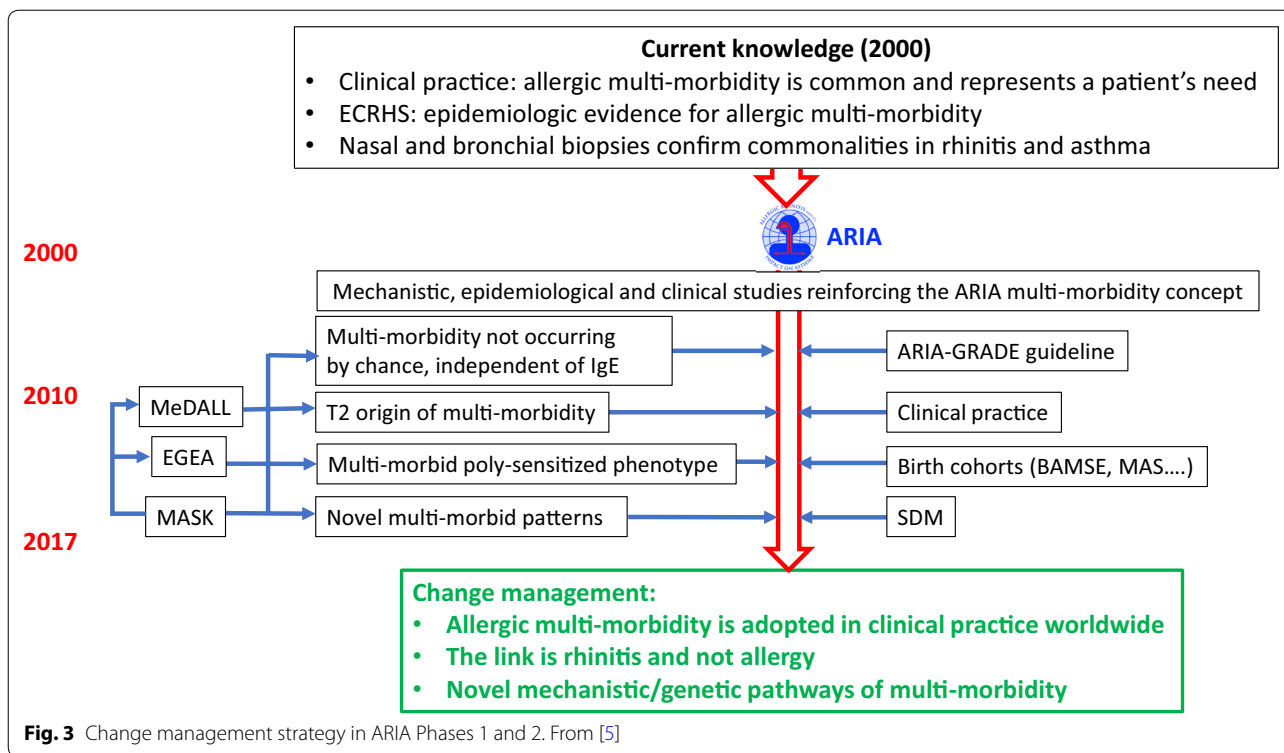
Current knowledge (2000)

- Clinical practice: allergic multi-morbidity is common and represents a patient's need
- ECRHS: epidemiologic evidence for allergic multi-morbidity
- Nasal and bronchial biopsies confirm commonalities in rhinitis and asthma

ALLERGIC RHINITIS AND ITS IMPACT ON ASTHMA

ARIA

2000

Mechanistic, epidemiological and clinical studies reinforcing the ARIA multi-morbidity concept

2010

2017

MeDALL

EGEA

MASK

Multi-morbidity not occurring by chance, independent of IgE

T2 origin of multi-morbidity

Multi-morbid poly-sensitized phenotype

Novel multi-morbid patterns

ARIA-GRADE guideline

Clinical practice

Birth cohorts (BAMSE, MAS….)

SDM

Change management:

- Allergic multi-morbidity is adopted in clinical practice worldwide
- The link is rhinitis and not allergy
- Novel mechanistic/genetic pathways of multi-morbidity

Fig. 3 Change management strategy in ARIA Phases 1 and 2. From [5]